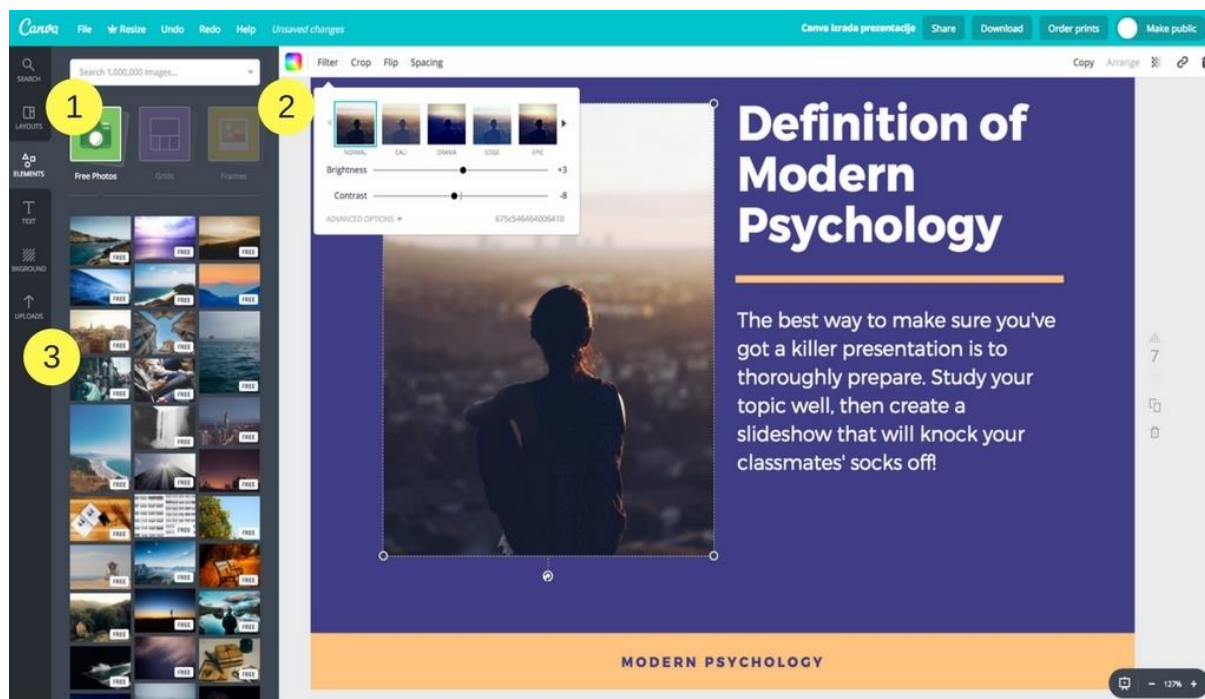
Canva File Resize Undo Redo Help Unsaved changes

Canva Izrada prezentacije Share Download Order prints Make public

SEARCH
LAYOUTS
ELEMENTS
TEXT
BKGROUND
UPLOADS

Search 1,000,000 images...

1

Free Photos Grids Frames

2

Filter Crop Flip Spacing

Copy Arrange

NORMAL CALI DRAMA EDGE EPIC

Brightness +3
Contrast -8

ADVANCED OPTIONS 675c546464006410

3

FREE

Definition of Modern Psychology

The best way to make sure you've got a killer presentation is to thoroughly prepare. Study your topic well, then create a slideshow that will knock your classmates' socks off!

7

MODERN PSYCHOLOGY

127%